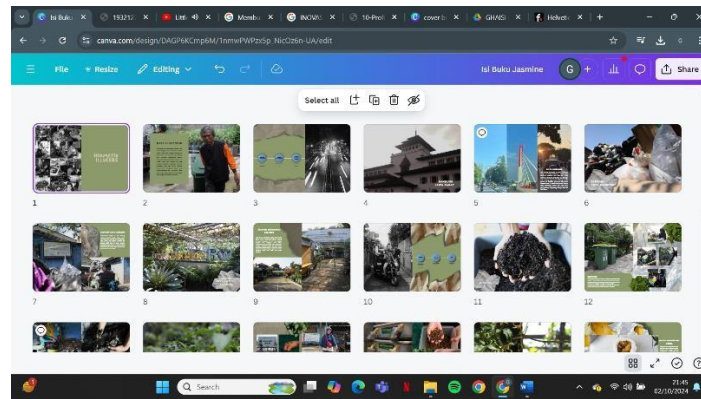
Isi Buku × | 193212 × | Litt × | Membu × | INOVA × | 10-Profi × | cover b × | GIVASI × | Helvetic × | +

canva.com/design/DAGP6KCmp6M/1nmwPWPzxSp_NicOz6n-UA/edit

File   Resize   Editing

Isi Buku Jasmine   G   Share

Select all

1   2   3   4   5   6

7   8   9   10   11   12

Search

21:45
02/10/2024